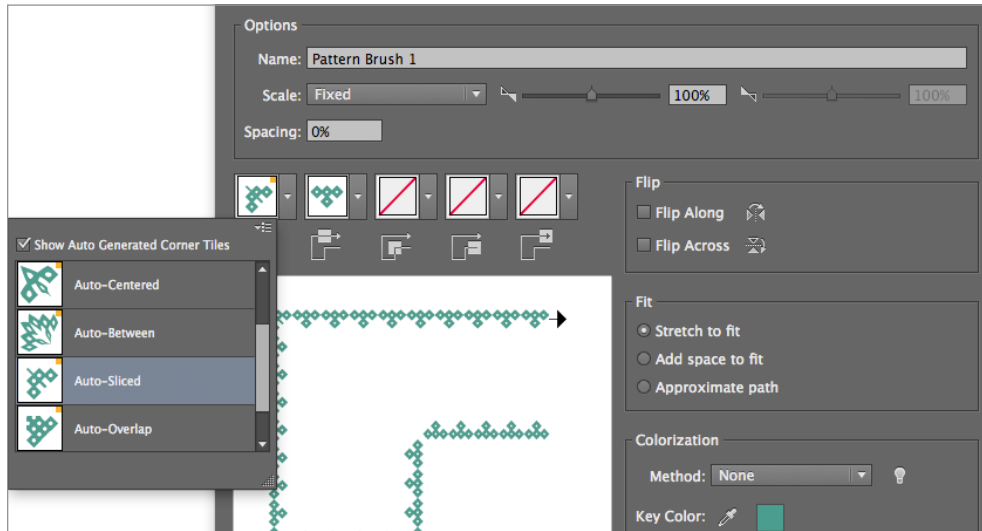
Options

Name: Pattern Brush 1

Scale: Fixed

100%

100%

Spacing: 0%

Show Auto Generated Corner Tiles

Auto-Centered

Auto-Between

Auto-Sliced

Auto-Overlap

Flip

Flip Along

Flip Across

Fit

Stretch to fit

Add space to fit

Approximate path

Colorization

Method: None

Key Color: